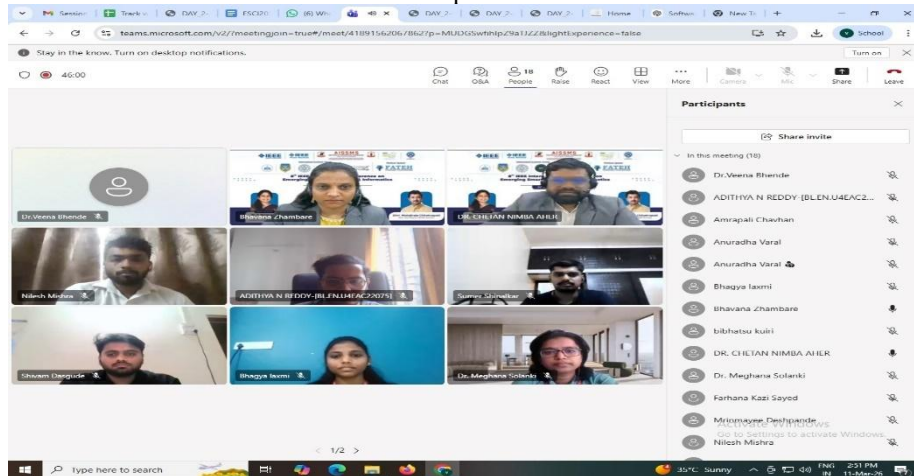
M Session | Track | DAY 2 | ESCI20 | (6) Wh | DAY 2 | DAY 2 | DAY 2 | Home | Softwa | New Ta | +

teams.microsoft.com/v2/?meetingjoin=true#/meet/41891562067862?p=MUDGSwhhlp29a1JZ2&lightExperience=false

School

Stay in the know. Turn on desktop notifications.

Turn on

46:00

Chat | Q&A | 18 People | Raise | React | View | More | Camera | Mic | Share | Leave

Participants

Share invite

In this meeting (18)

Dr.Veena Bhende

ADITHYA N REDDY-[BL.EN.U4EAC2...

Amrapali Chavhan

Anuradha Varal

Anuradha Varal

Bhagya laxmi

Bhavana Zhambare

bibhatsu kuiri

DR. CHETAN NIMBA AHIR

Dr. Meghana Solanki

Farhana Kazi Sayed

Mrinmayee Deshpande

Nilesh Mishra

Activate Windows
Go to Settings to activate Windows.

Dr.Veena Bhende

Bhavana Zhambare

DR. CHETAN NIMBA AHIR

Nilesh Mishra

ADITHYA N REDDY-[BL.EN.U4EAC22075]

Sumer Shinalkar

Shivam Dargude

Bhagya laxmi

Dr. Meghana Solanki

< 1/2 >

Type here to search

35°C Sunny

ENG IN

2:51 PM 11-Mar-26